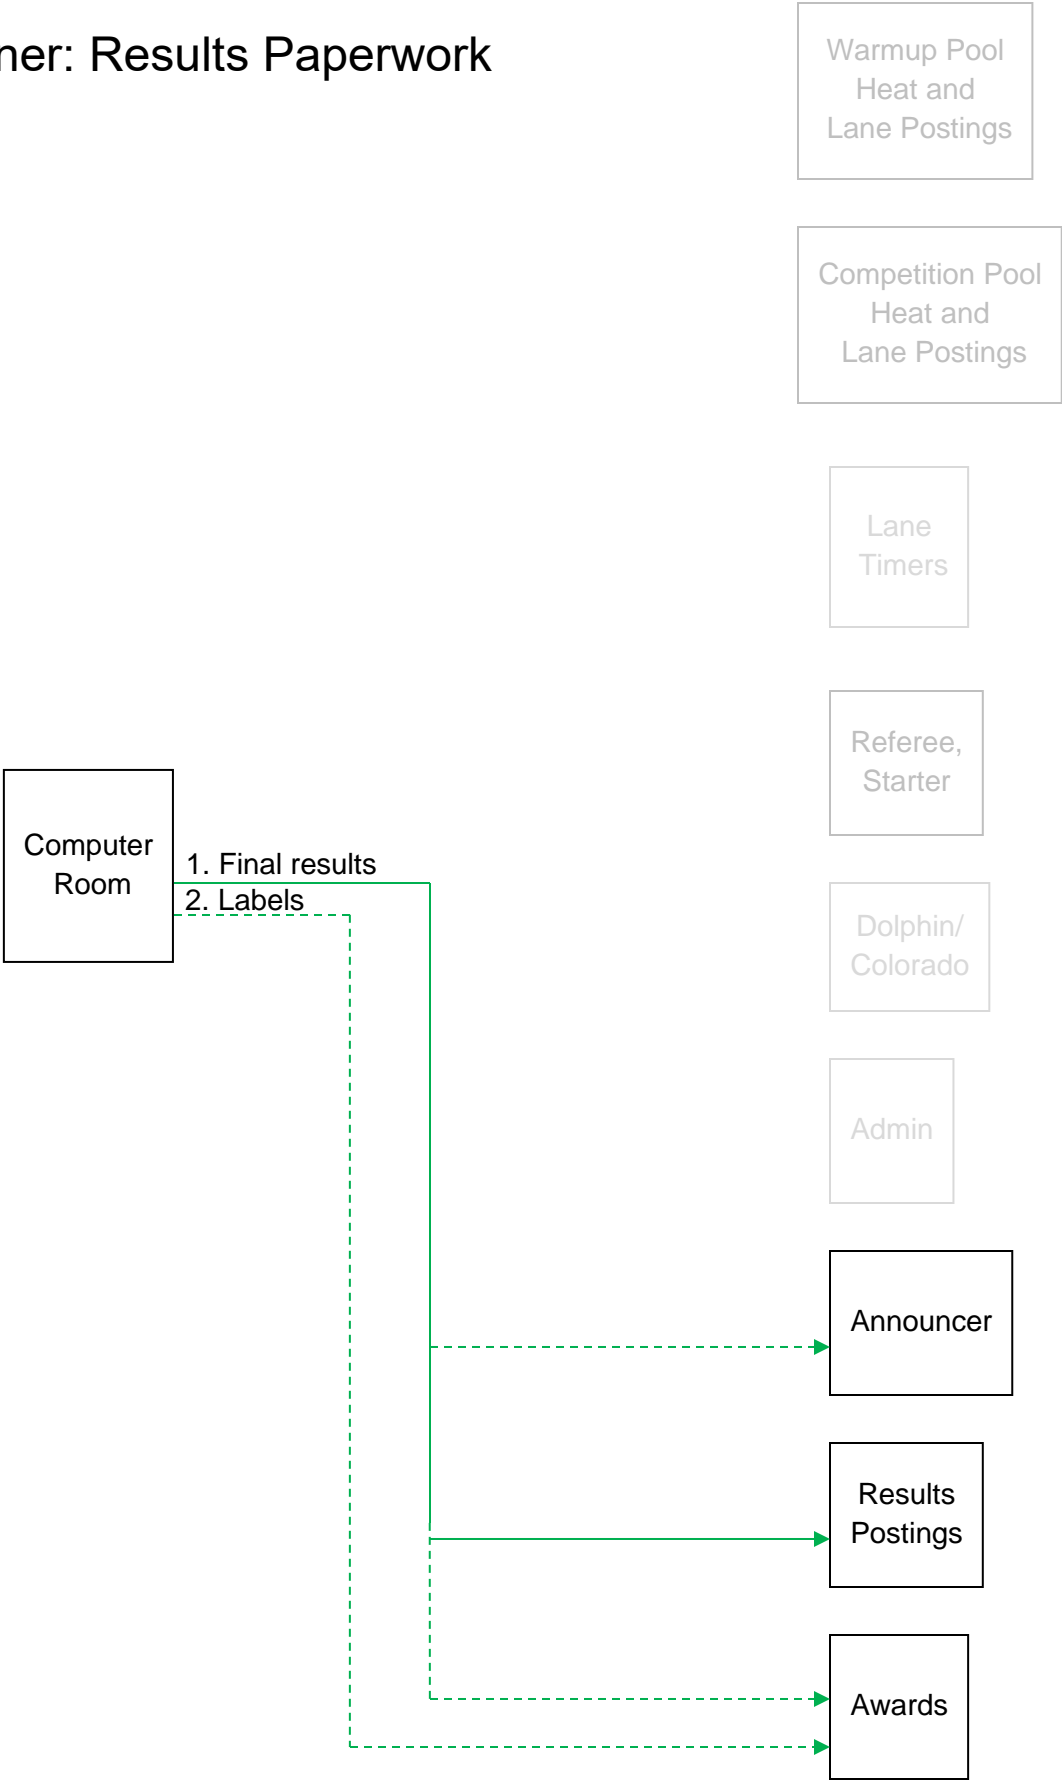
ner: Results Paperwork

Warmup Pool Heat and Lane Postings

Competition Pool Heat and Lane Postings

Lane Timers

Referee, Starter

Dolphin/ Colorado

Admin

Computer Room

1. Final results
2. Labels

Announcer

Results Postings

Awards